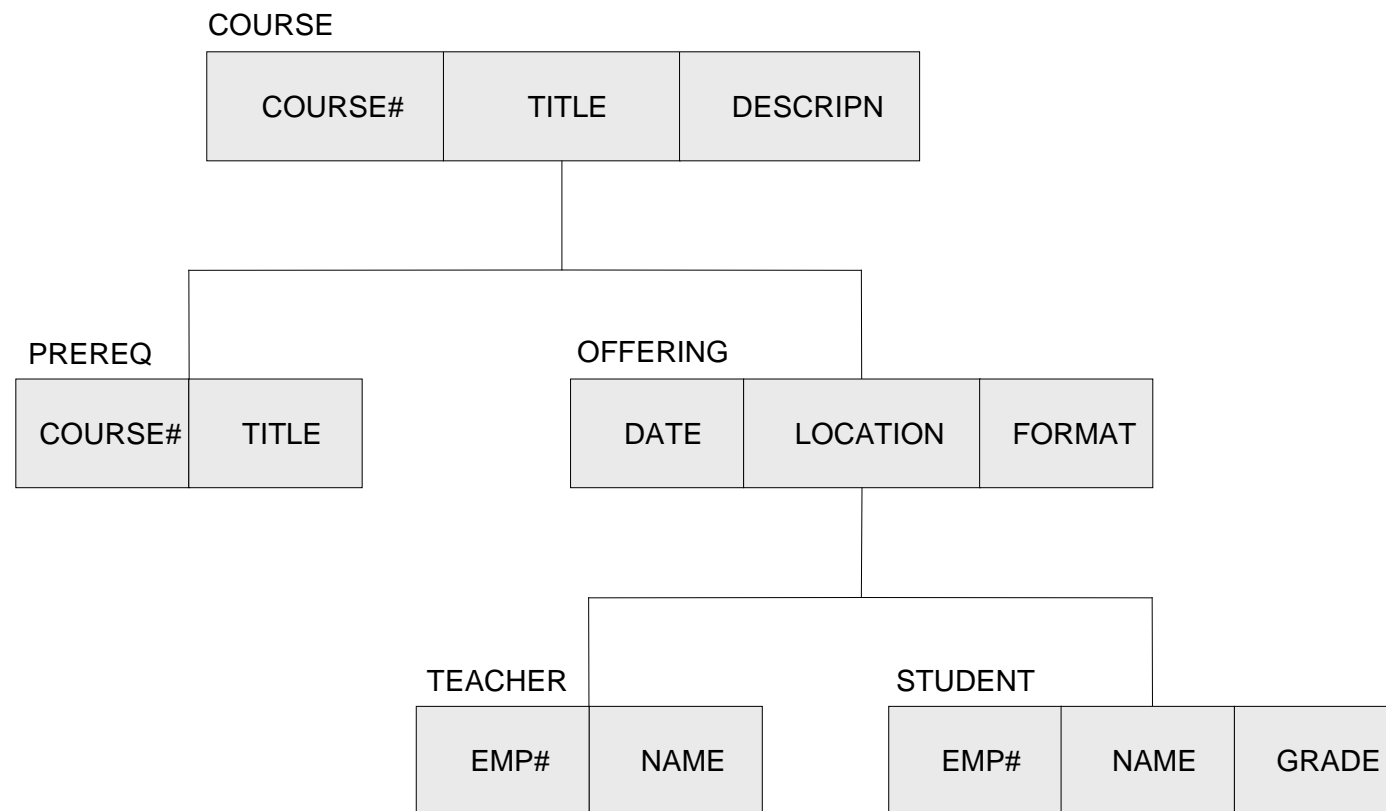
COURSE

| COURSE# | TITLE | DESCRIPN |
|---|---|---|

PREREQ

| COURSE# | TITLE |
|---|---|

OFFERING

| DATE | LOCATION | FORMAT |
|---|---|---|

TEACHER

| EMP# | NAME |
|---|---|

STUDENT

| EMP# | NAME | GRADE |
|---|---|---|